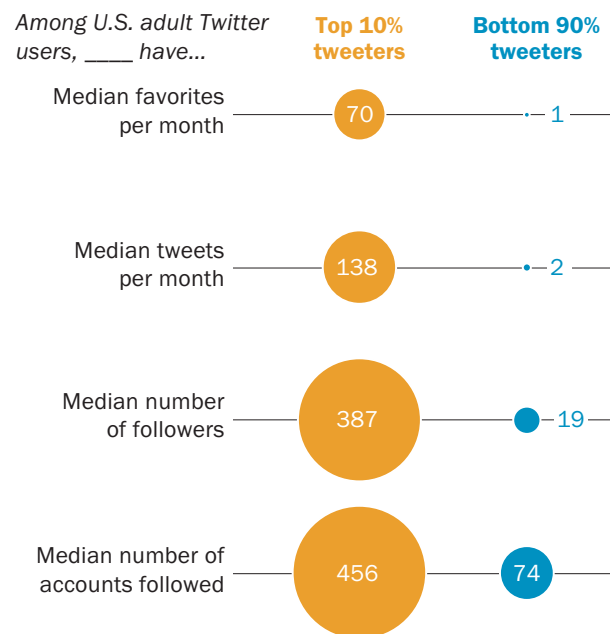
Among U.S. adult Twitter users, ____ have...

Top 10% tweeters

Bottom 90% tweeters

Median favorites per month 70 1

Median tweets per month 138 2

Median number of followers 387 19

Median number of accounts followed 456 74